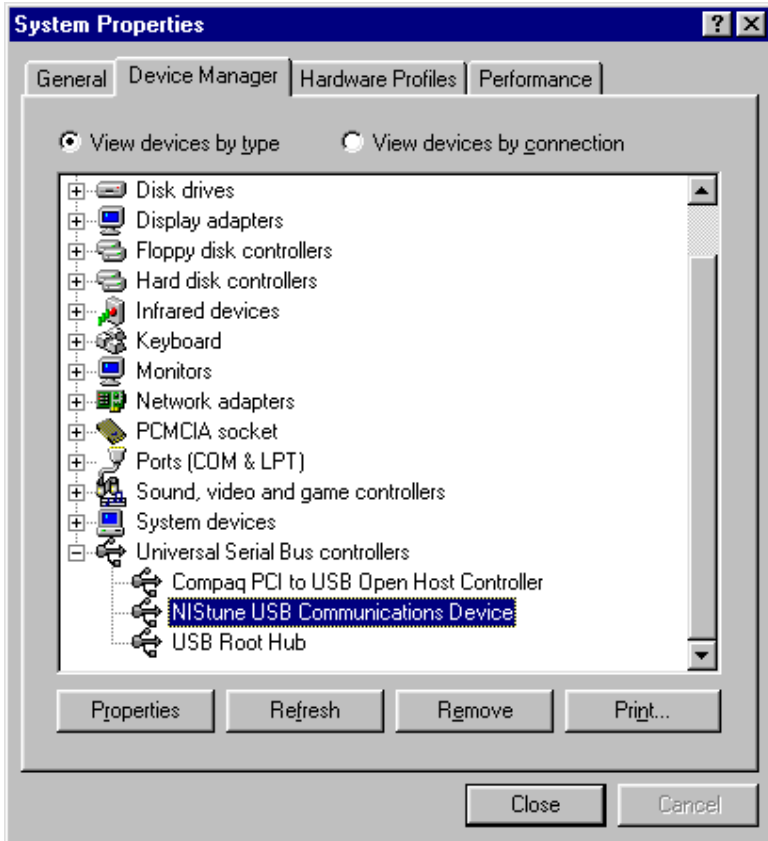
System Properties

General | Device Manager | Hardware Profiles | Performance

View devices by type    View devices by connection

Disk drives
Display adapters
Floppy disk controllers
Hard disk controllers
Infrared devices
Keyboard
Monitors
Network adapters
PCMCIA socket
Ports (COM & LPT)
Sound, video and game controllers
System devices
Universal Serial Bus controllers
Compaq PCI to USB Open Host Controller
NIStune USB Communications Device
USB Root Hub

Properties | Refresh | Remove | Print...

Close | Cancel